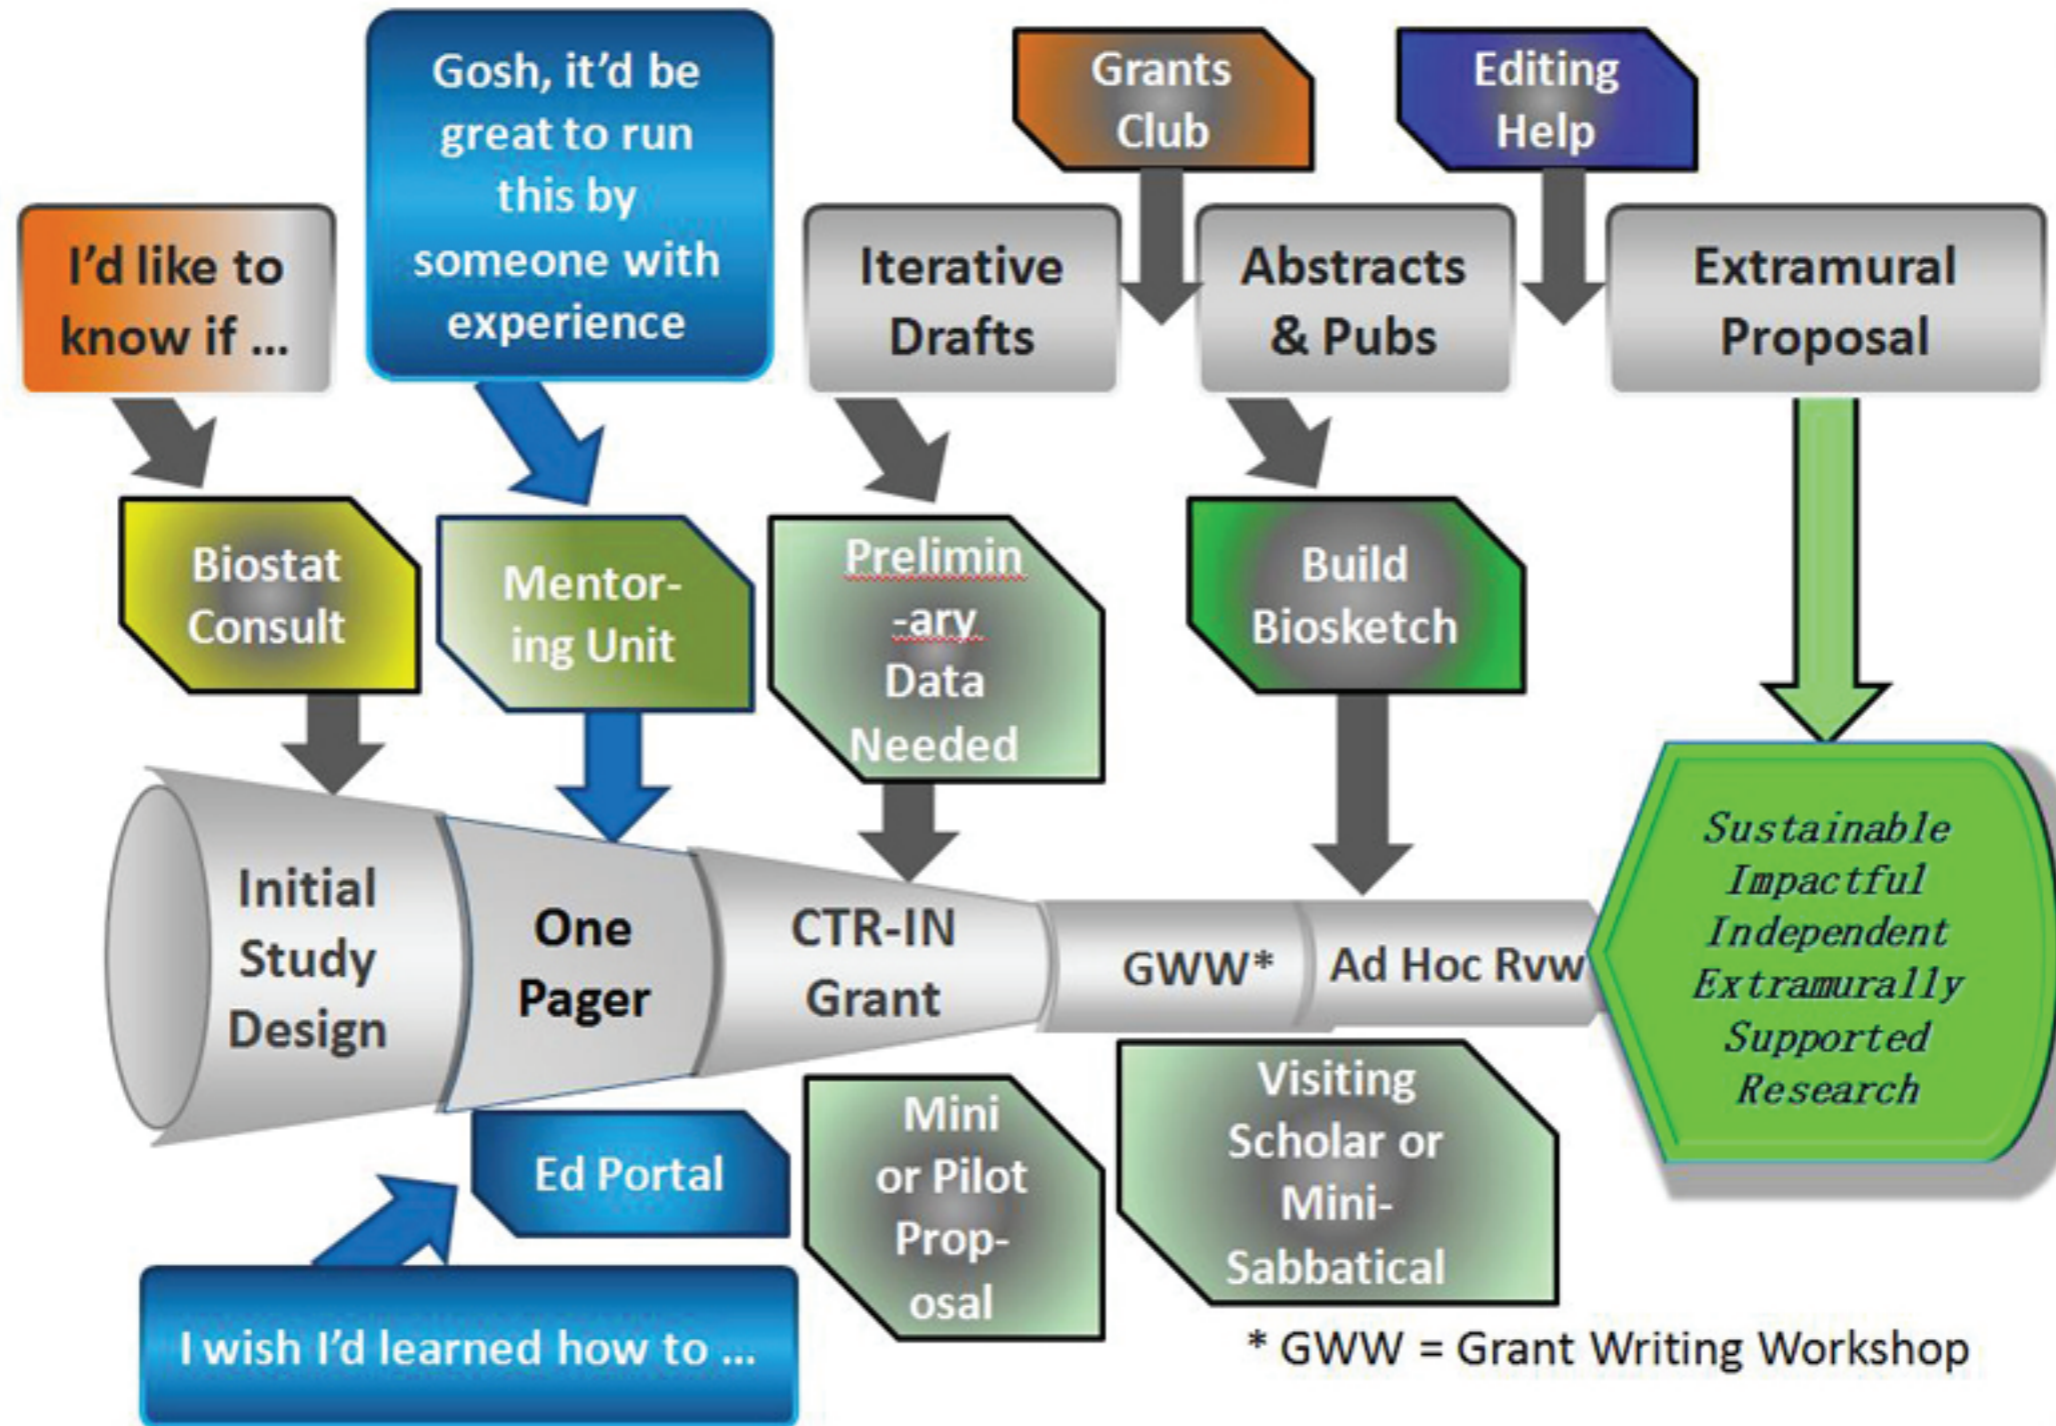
Gosh, it'd be great to run this by someone with experience

Grants Club

Editing Help

I'd like to know if ...

Iterative Drafts

Abstracts & Pubs

Extramural Proposal

Biostat Consult

Mentoring Unit

Prelimin-ary Data Needed

Build Biosketch

Initial Study Design

One Pager

CTR-IN Grant

GWW*

Ad Hoc Rvw

Sustainable Impactful Independent Extramurally Supported Research

Ed Portal

Mini or Pilot Prop-osal

Visiting Scholar or Mini-Sabbatical

I wish I'd learned how to ...

* GWW = Grant Writing Workshop